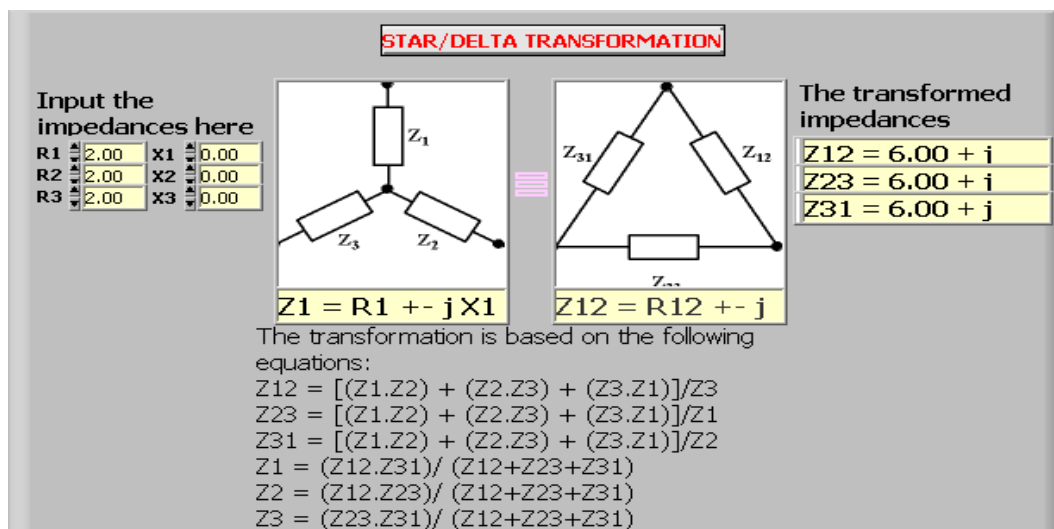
STAR/DELTA TRANSFORMATION

Input the impedances here

R1 2.00 X1 0.00
R2 2.00 X2 0.00
R3 2.00 X3 0.00

$Z_1$
$Z_3$
$Z_2$

$Z_{31}$
$Z_{12}$
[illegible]

The transformed impedances

Z12 = 6.00 + j
Z23 = 6.00 + j
Z31 = 6.00 + j

Z1 = R1 +- j X1

Z12 = R12 +- j

The transformation is based on the following equations:
Z12 = [(Z1.Z2) + (Z2.Z3) + (Z3.Z1)]/Z3
Z23 = [(Z1.Z2) + (Z2.Z3) + (Z3.Z1)]/Z1
Z31 = [(Z1.Z2) + (Z2.Z3) + (Z3.Z1)]/Z2
Z1 = (Z12.Z31)/ (Z12+Z23+Z31)
Z2 = (Z12.Z23)/ (Z12+Z23+Z31)
Z3 = (Z23.Z31)/ (Z12+Z23+Z31)